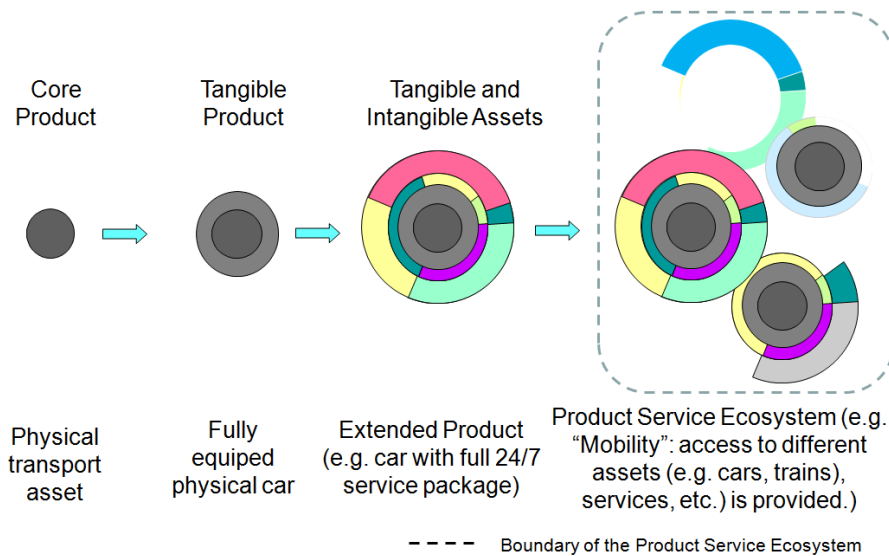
Core Product

Tangible Product

Tangible and Intangible Assets

Physical transport asset

Fully equiped physical car

Extended Product (e.g. car with full 24/7 service package)

Product Service Ecosystem (e.g. "Mobility": access to different assets (e.g. cars, trains), services, etc.) is provided.)

Boundary of the Product Service Ecosystem